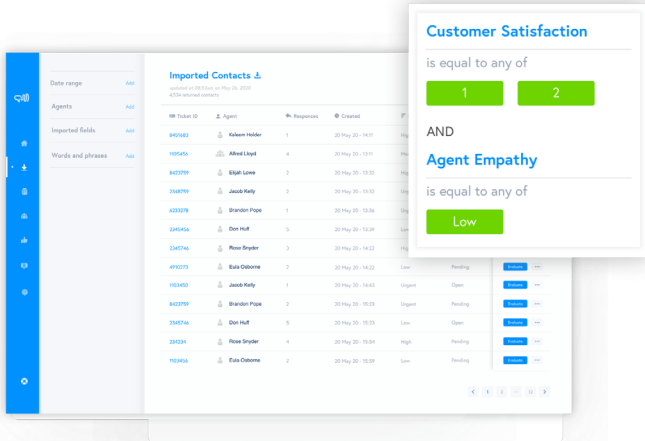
Customer Satisfaction

is equal to any of

1 2

AND

Agent Empathy

is equal to any of

Low

Date range Add

Agents Add

Imported fields Add

Words and phrases Add

Imported Contacts

updated at 08:50am on May 20, 2020
4334 returned contacts

| Ticket ID | Agent | Responses | Created | | | |
|---|---|---|---|---|---|---|
| 8401682 | Keleem Holder | 1 | 20 May 20 - 14:11 | | | |
| 1105456 | Allred Lloyd | 4 | 20 May 20 - 13:11 | | | |
| 8423759 | Elijah Lowe | 2 | 20 May 20 - 13:32 | | | |
| 2368799 | Jacob Kelly | 2 | 20 May 20 - 13:32 | | | |
| 6233278 | Brandon Pope | 1 | 20 May 20 - 13:36 | | | |
| 2345456 | Don Huff | 5 | 20 May 20 - 12:29 | | | |
| 2345746 | Rose Snyder | 3 | 20 May 20 - 14:22 | | | |
| 4910273 | Eula Osborne | 2 | 20 May 20 - 14:22 | Low | Pending | Evaluate |
| 1153650 | Jacob Kelly | 1 | 20 May 20 - 16:43 | High | Open | Evaluate |
| 8423759 | Brandon Pope | 2 | 20 May 20 - 15:03 | Urgent | Pending | Evaluate |
| 2368746 | Don Huff | 5 | 20 May 20 - 15:23 | Low | Open | Evaluate |
| 234234 | Rose Snyder | 4 | 20 May 20 - 15:54 | High | Pending | Evaluate |
| 1153456 | Eula Osborne | 2 | 20 May 20 - 10:08 | Low | Pending | Evaluate |

1 2 ... 12